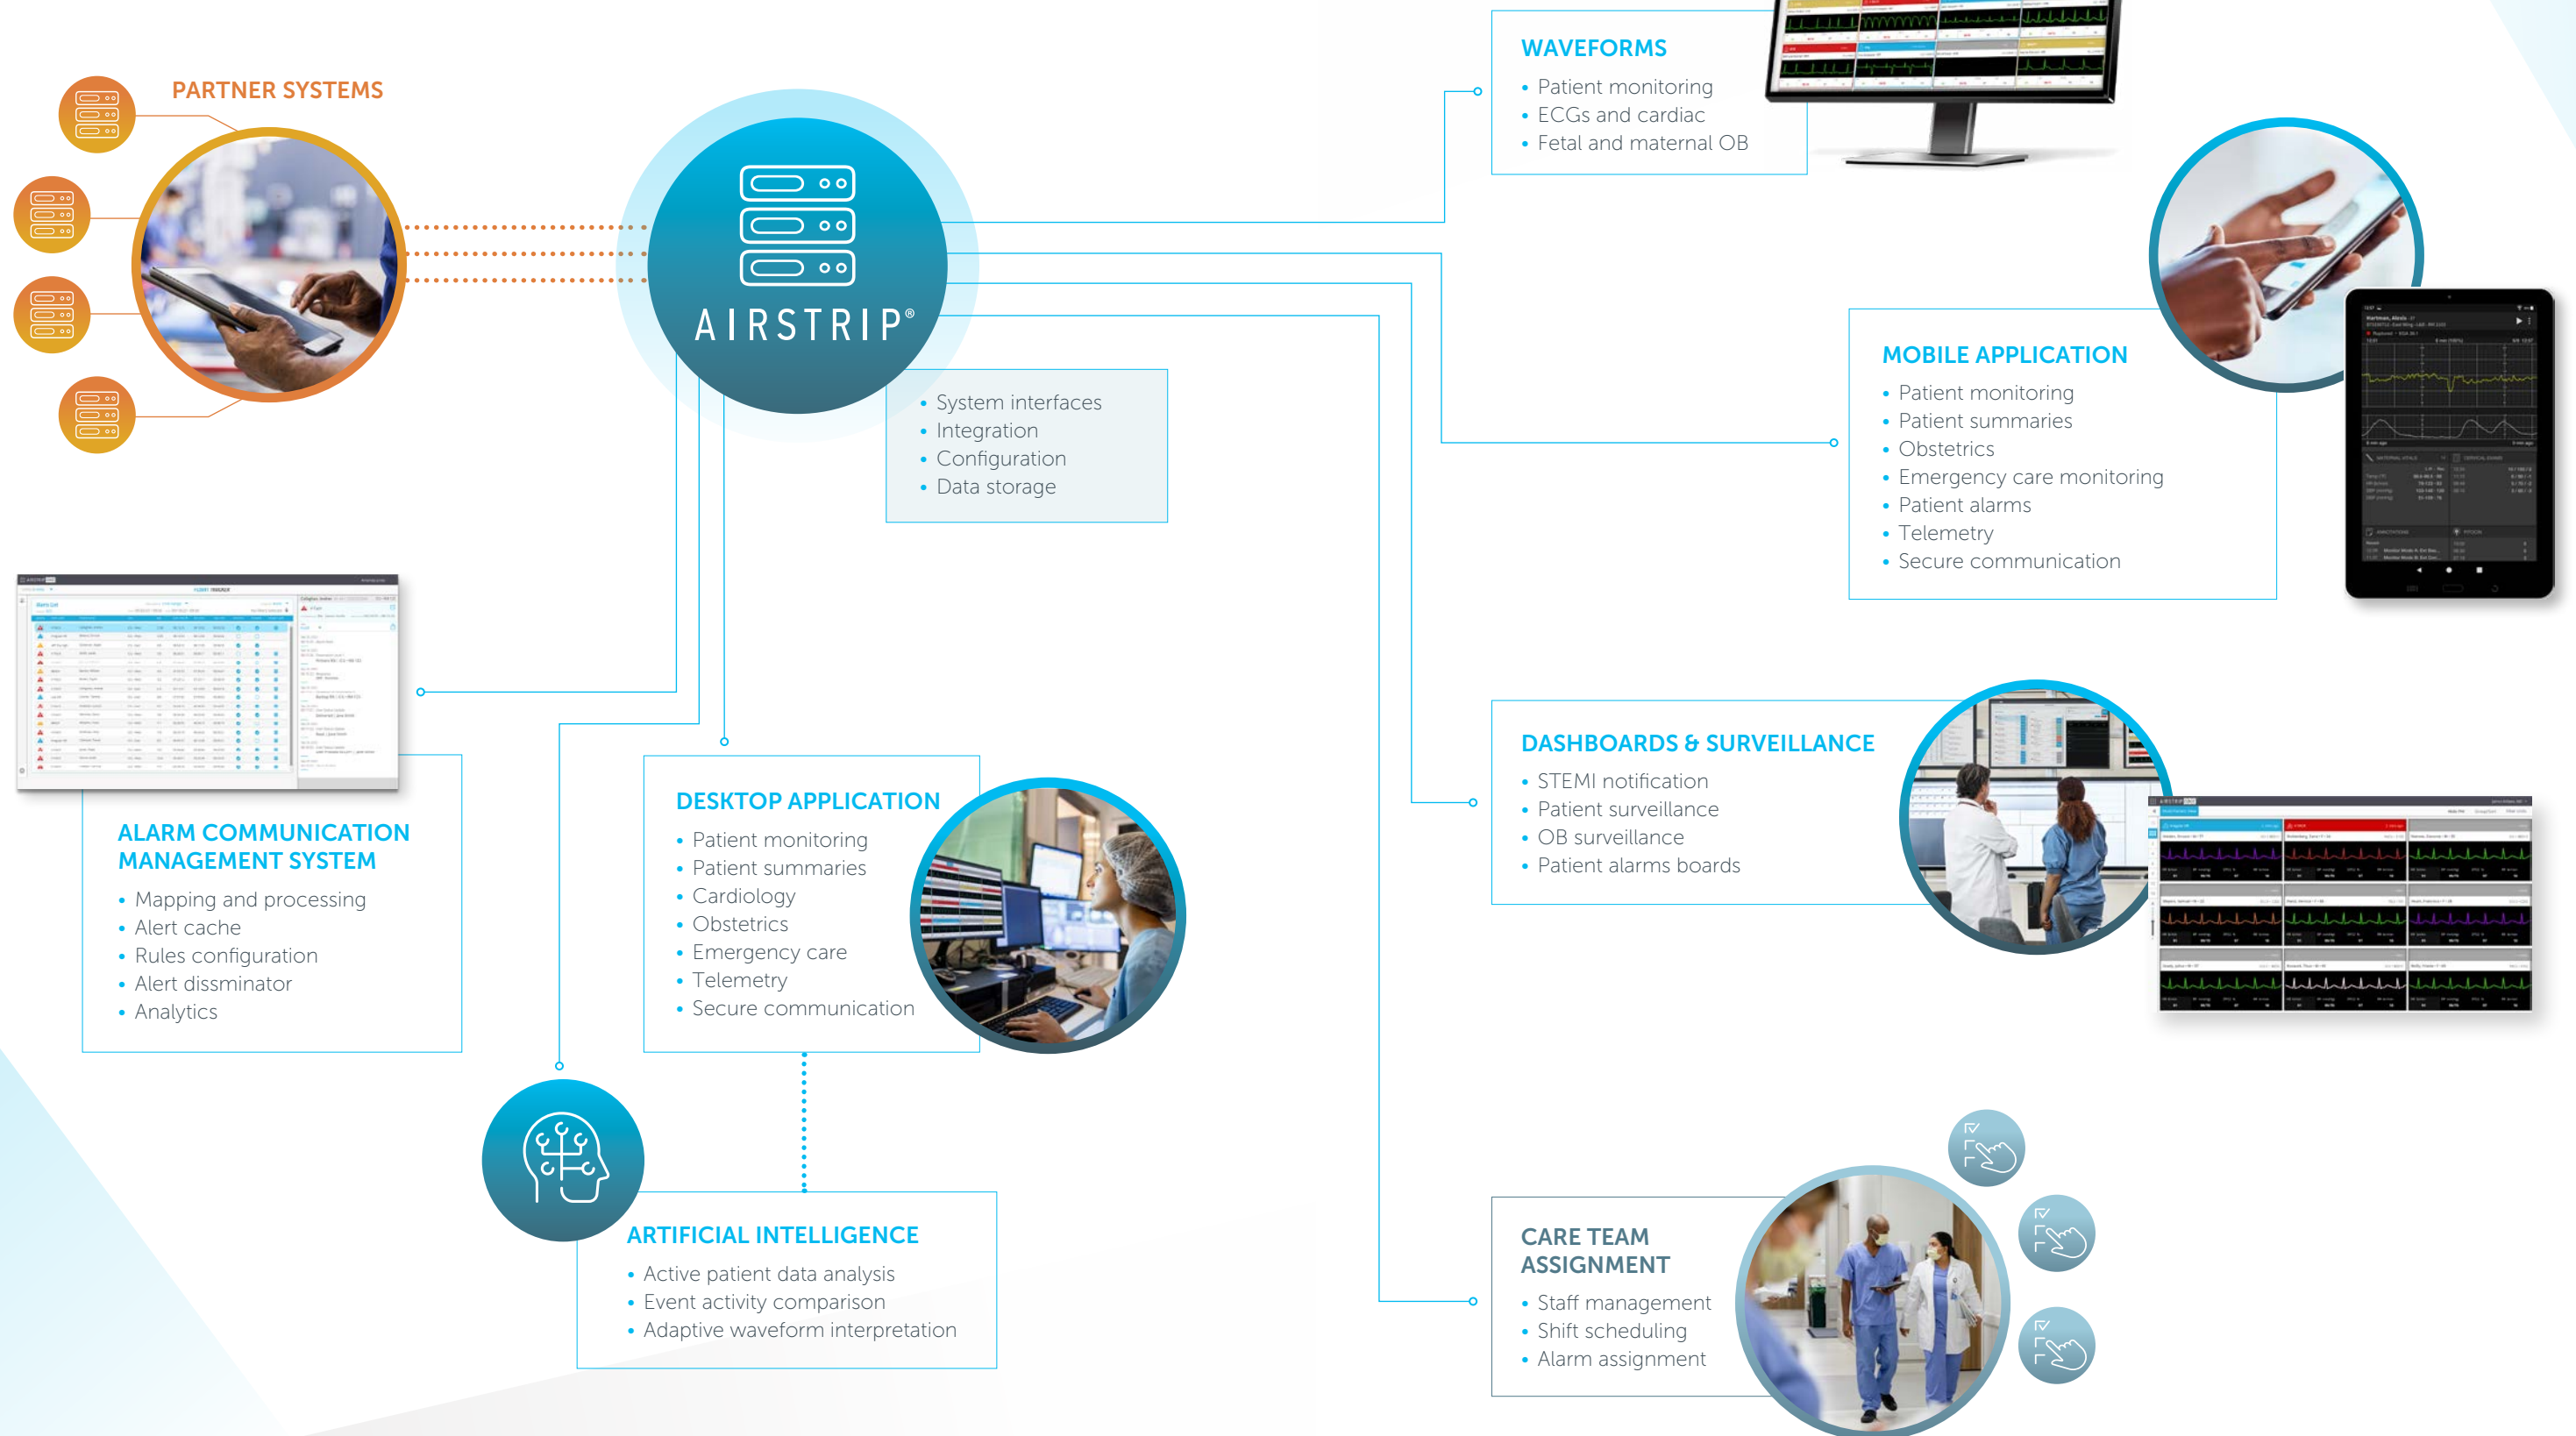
PARTNER SYSTEMS

AIRSTRIP®

• System interfaces
• Integration
• Configuration
• Data storage

WAVEFORMS
• Patient monitoring
• ECGs and cardiac
• Fetal and maternal OB

MOBILE APPLICATION
• Patient monitoring
• Patient summaries
• Obstetrics
• Emergency care monitoring
• Patient alarms
• Telemetry
• Secure communication

DASHBOARDS & SURVEILLANCE
• STEMI notification
• Patient surveillance
• OB surveillance
• Patient alarms boards

ALARM COMMUNICATION MANAGEMENT SYSTEM
• Mapping and processing
• Alert cache
• Rules configuration
• Alert dissminator
• Analytics

DESKTOP APPLICATION
• Patient monitoring
• Patient summaries
• Cardiology
• Obstetrics
• Emergency care
• Telemetry
• Secure communication

ARTIFICIAL INTELLIGENCE
• Active patient data analysis
• Event activity comparison
• Adaptive waveform interpretation

CARE TEAM ASSIGNMENT
• Staff management
• Shift scheduling
• Alarm assignment